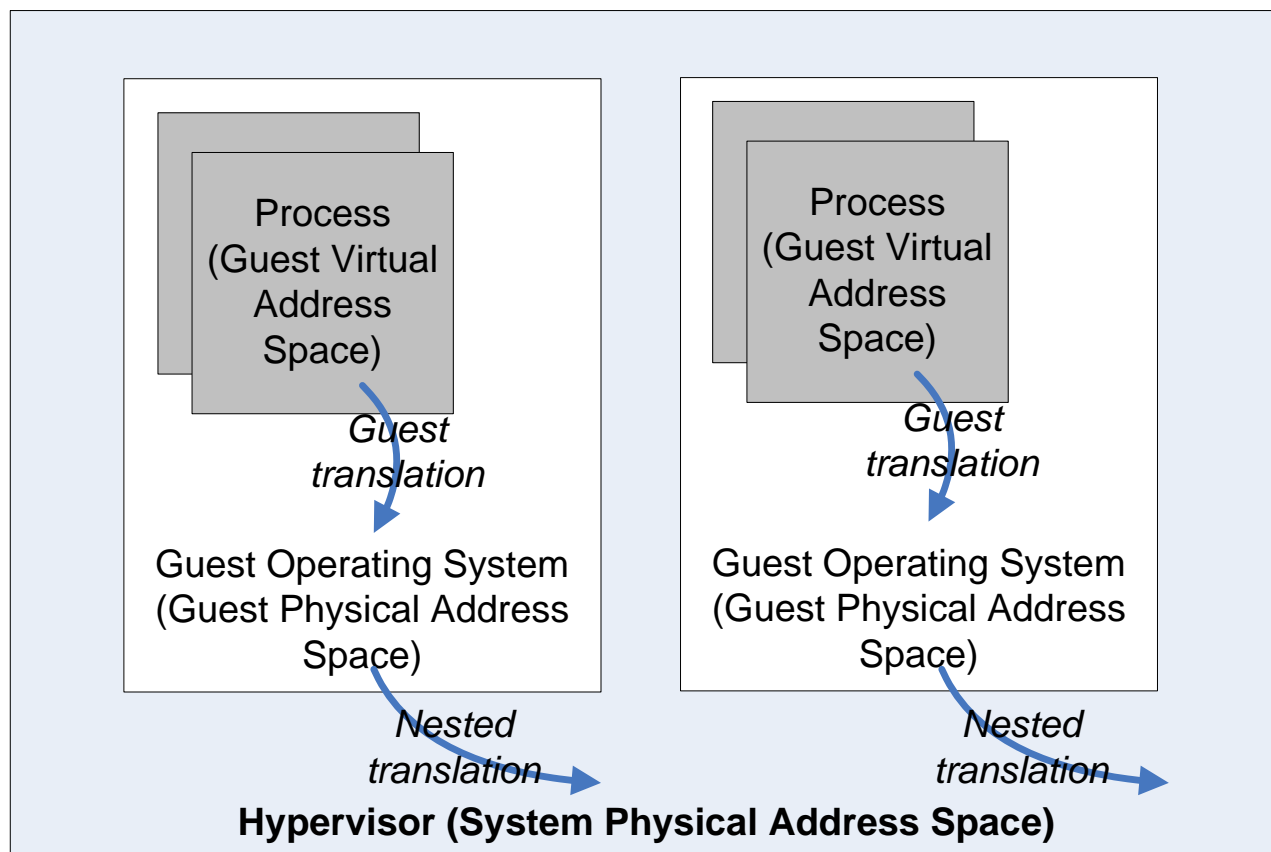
Process (Guest Virtual Address Space)

Guest translation

Guest Operating System (Guest Physical Address Space)

Nested translation

Process (Guest Virtual Address Space)

Guest translation

Guest Operating System (Guest Physical Address Space)

Nested translation

Hypervisor (System Physical Address Space)